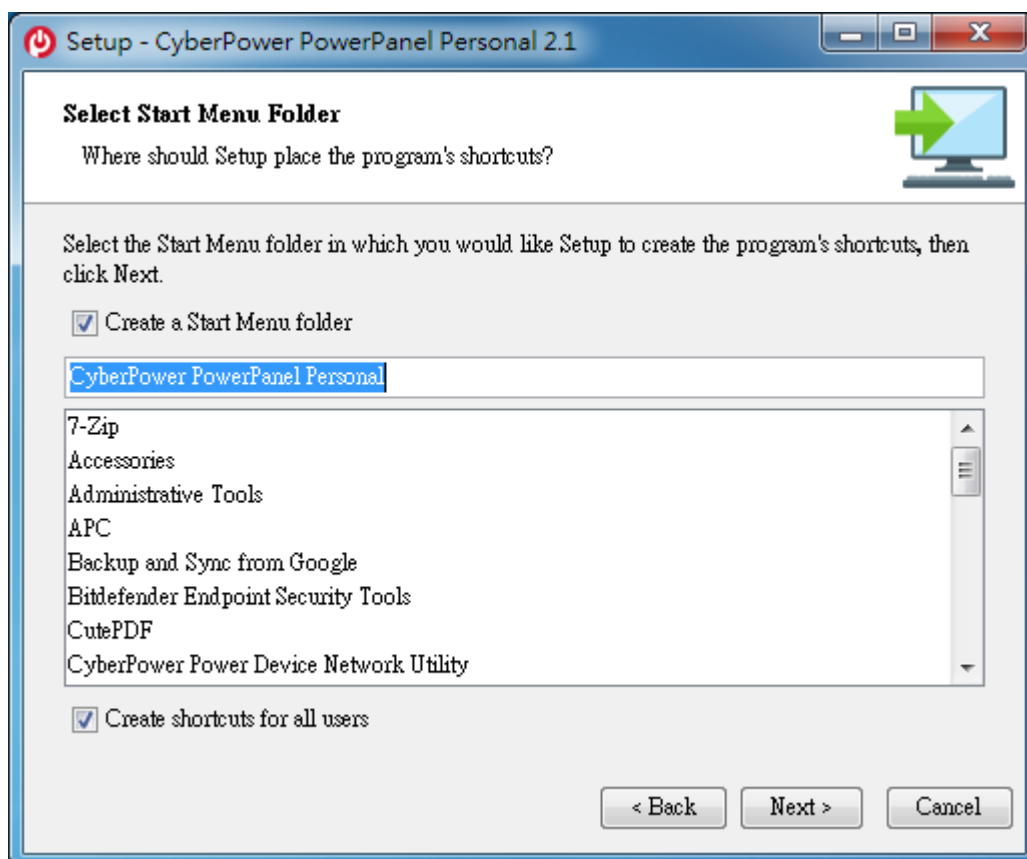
Setup - CyberPower PowerPanel Personal 2.1

Select Start Menu Folder

Where should Setup place the program's shortcuts?

Select the Start Menu folder in which you would like Setup to create the program's shortcuts, then click Next.

Create a Start Menu folder

CyberPower PowerPanel Personal

7-Zip
Accessories
Administrative Tools
APC
Backup and Sync from Google
Bitdefender Endpoint Security Tools
CutePDF
CyberPower Power Device Network Utility

Create shortcuts for all users

< Back
Next >
Cancel